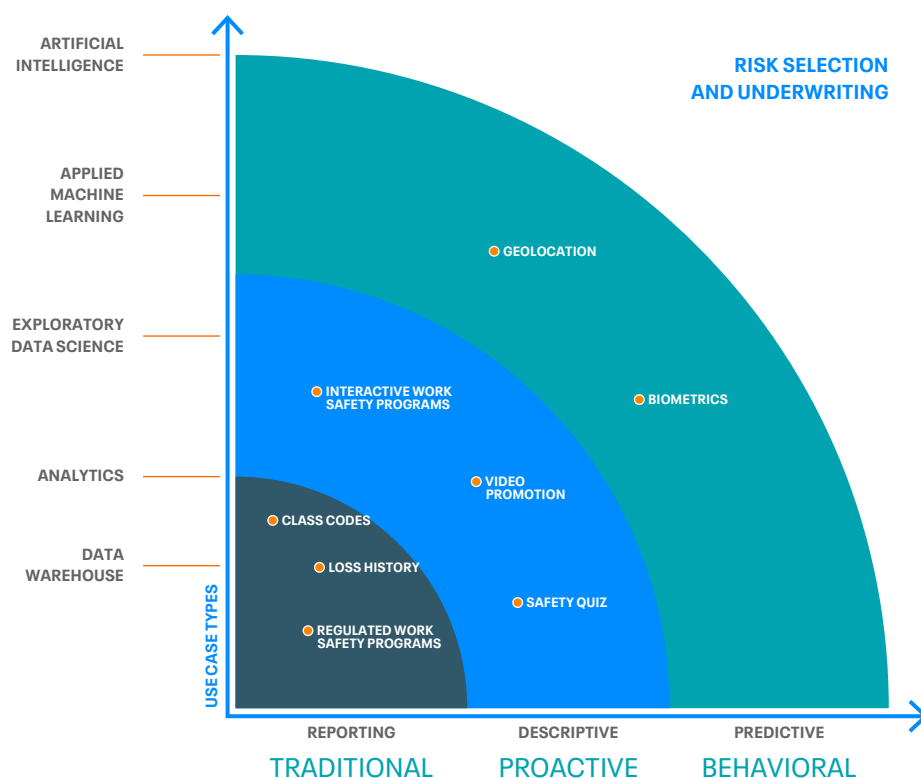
ARTIFICIAL INTELLIGENCE

APPLIED MACHINE LEARNING

EXPLORATORY DATA SCIENCE

ANALYTICS

DATA WAREHOUSE

RISK SELECTION AND UNDERWRITING

GEOLOCATION

INTERACTIVE WORK SAFETY PROGRAMS

BIOMETRICS

VIDEO PROMOTION

CLASS CODES

LOSS HISTORY

SAFETY QUIZ

REGULATED WORK SAFETY PROGRAMS

USE CASE TYPES

REPORTING

DESCRIPTIVE

PREDICTIVE

TRADITIONAL

PROACTIVE

BEHAVIORAL